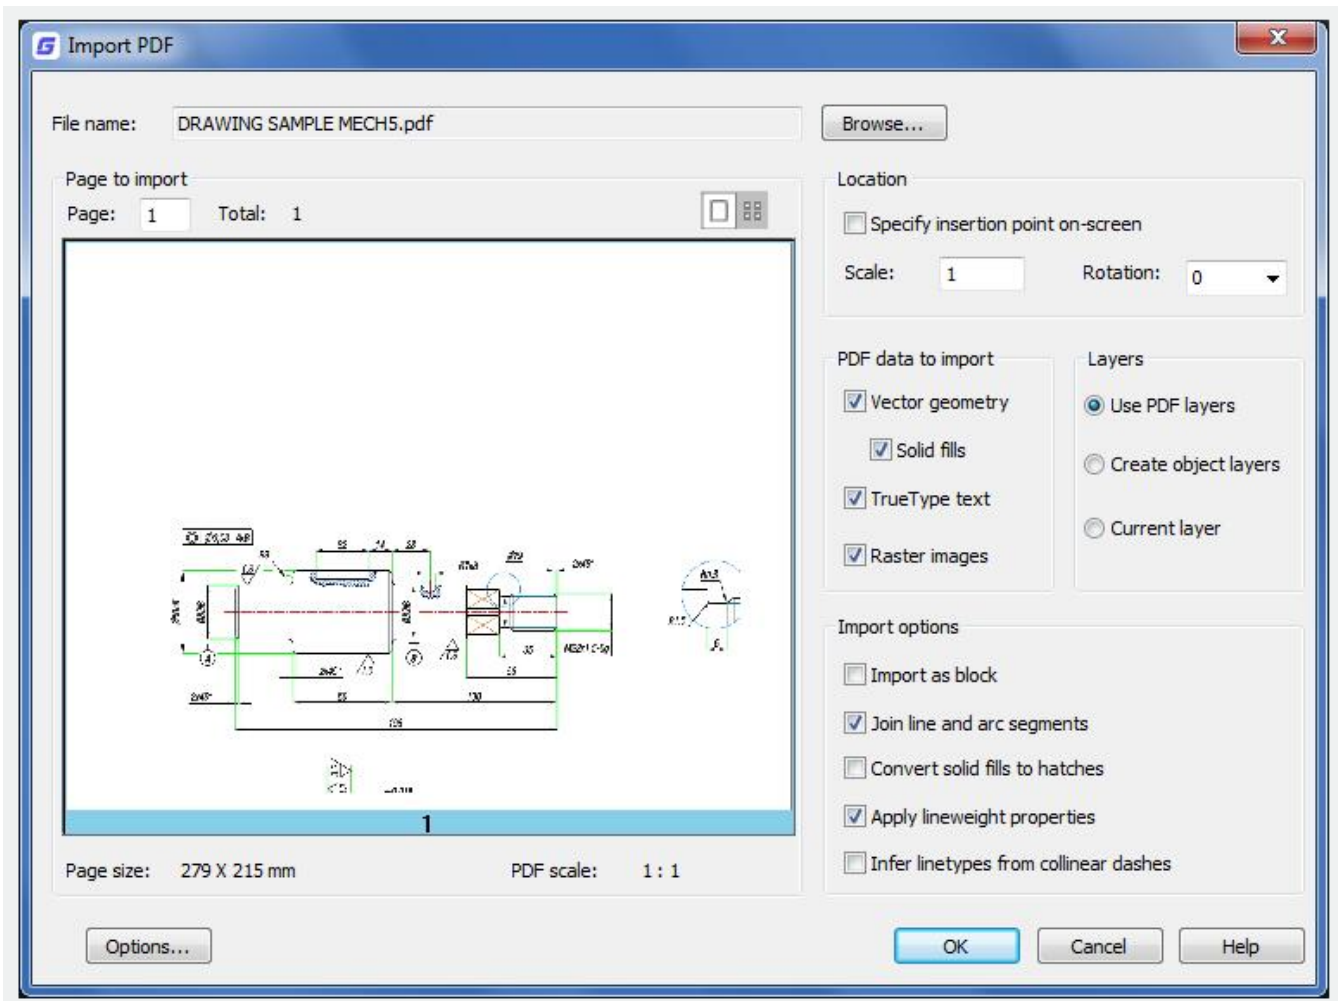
Import PDF

File name: DRAWING SAMPLE MECH5.pdf

Browse...

Page to import

Page: 1 Total: 1

1

Page size: 279 X 215 mm

PDF scale: 1 : 1

Location

Specify insertion point on-screen

Scale: 1

Rotation: 0

PDF data to import

Vector geometry

Solid fills

TrueType text

Raster images

Layers

Use PDF layers

Create object layers

Current layer

Import options

Import as block

Join line and arc segments

Convert solid fills to hatches

Apply lineweight properties

Infer linetypes from collinear dashes

Options...

OK

Cancel

Help